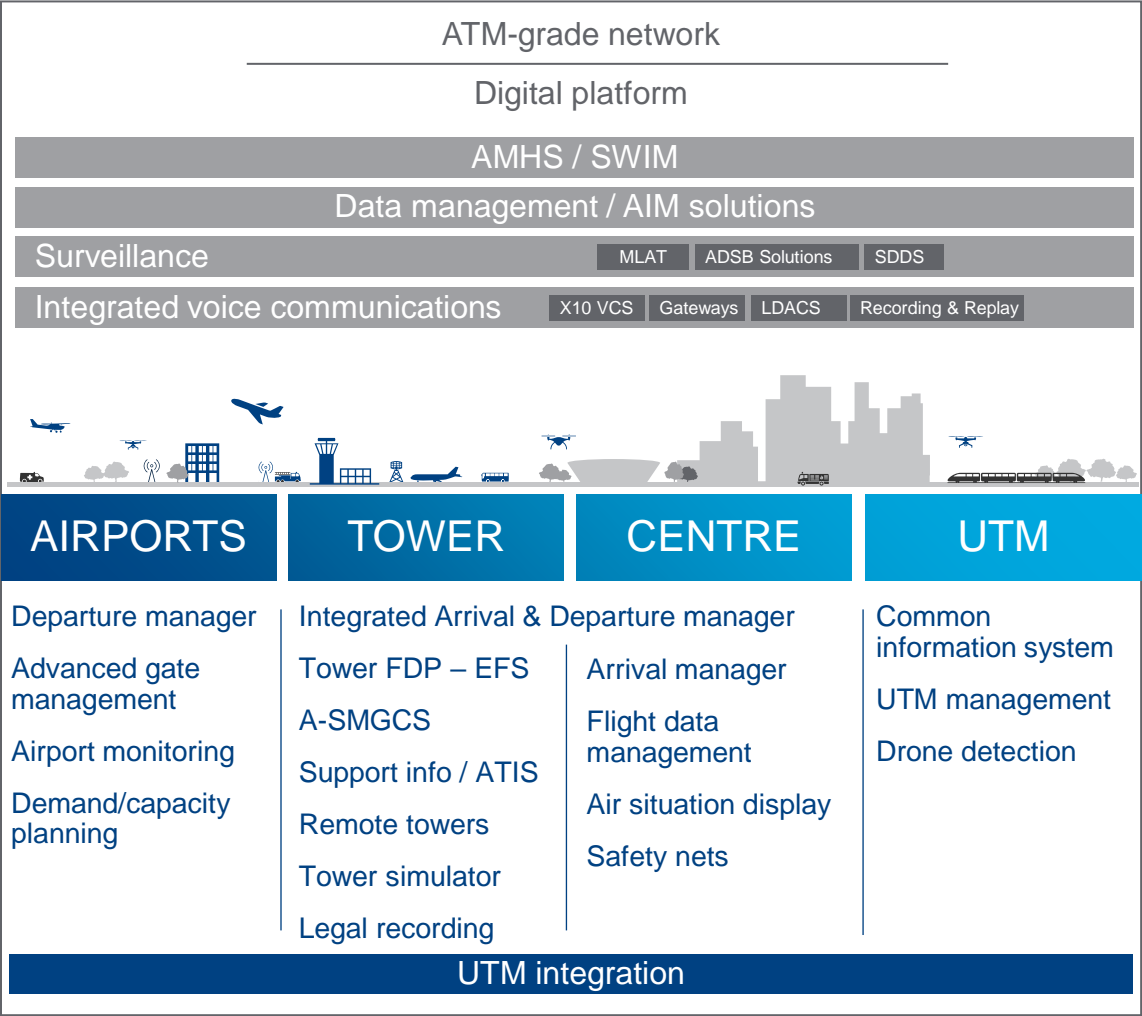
ATM-grade network

Digital platform

AMHS / SWIM

Data management / AIM solutions

Surveillance

MLAT | ADSB Solutions | SDDS

Integrated voice communications

X10 VCS | Gateways | LDACS | Recording & Replay

AIRPORTS

TOWER

CENTRE

UTM

Departure manager

Advanced gate management

Airport monitoring

Demand/capacity planning

Integrated Arrival & Departure manager

Tower FDP – EFS

A-SMGCS

Support info / ATIS

Remote towers

Tower simulator

Legal recording

Arrival manager

Flight data management

Air situation display

Safety nets

Common information system

UTM management

Drone detection

UTM integration